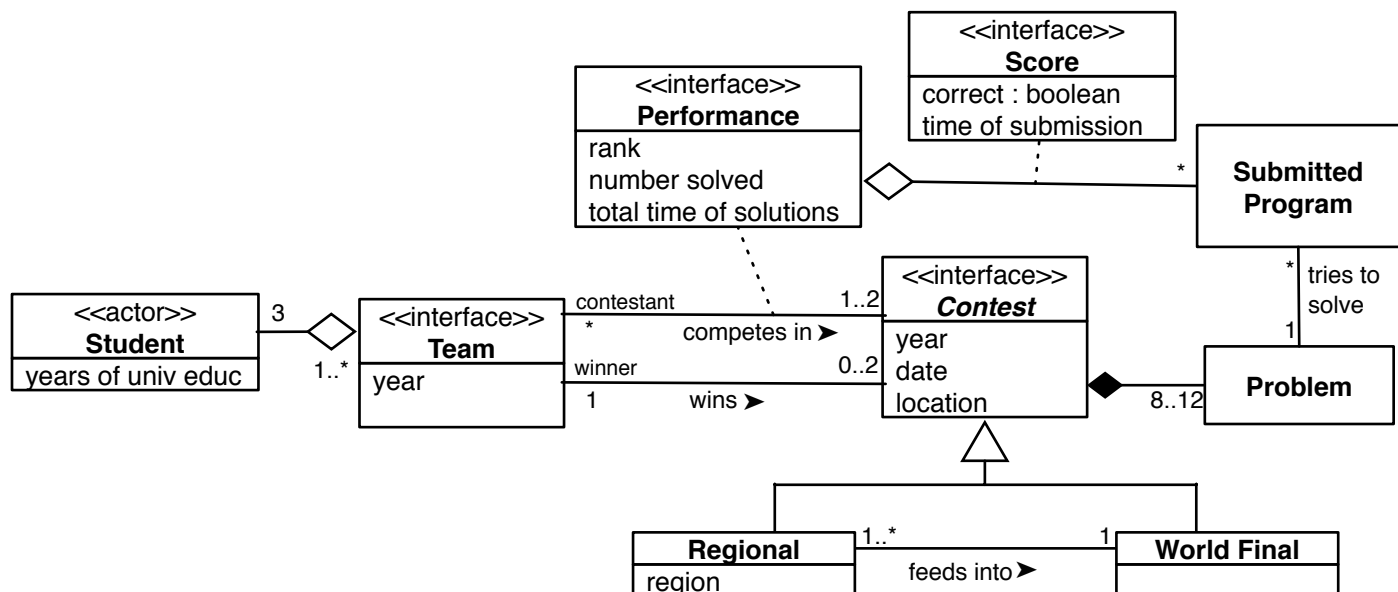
<<interface>>
Score
correct : boolean
time of submission

<<interface>>
Performance
rank
number solved
total time of solutions

*

Submitted Program

* tries to solve
1

<<actor>>
Student
years of univ educ

3
1..*

<<interface>>
Team
year

contestant
*
competes in ➤
1..2

winner
1
wins ➤
0..2

<<interface>>
Contest
year
date
location

8..12
Problem

Regional
region

1..*
feeds into ➤
1

World Final